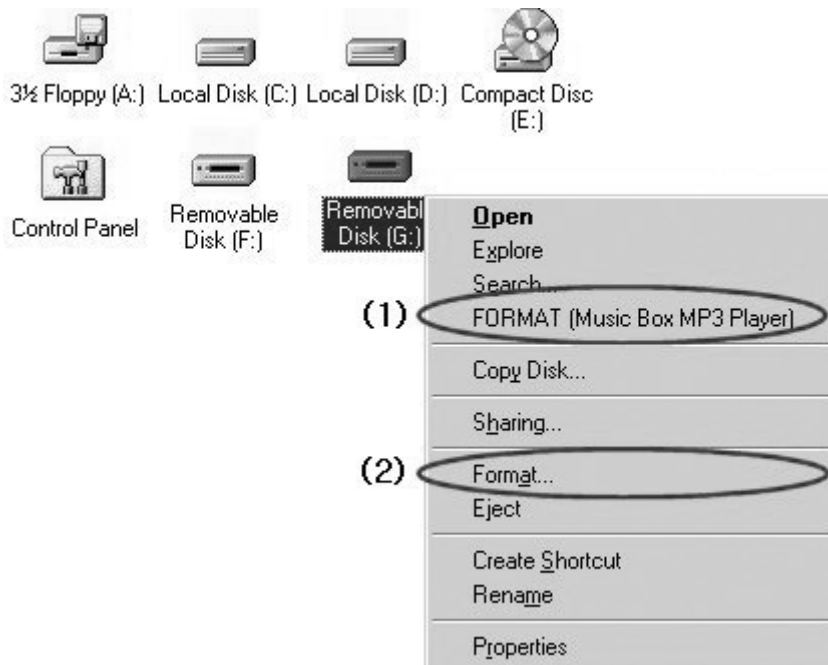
3½ Floppy (A:) Local Disk (C:) Local Disk (D:) Compact Disc (E:)

Control Panel

Removable Disk (F:)

Removabl Disk (G:)

Open
Explore
Search...
(1) FORMAT (Music Box MP3 Player)
Copy Disk...
Sharing...
(2) Format...
Eject
Create Shortcut
Rename
Properties